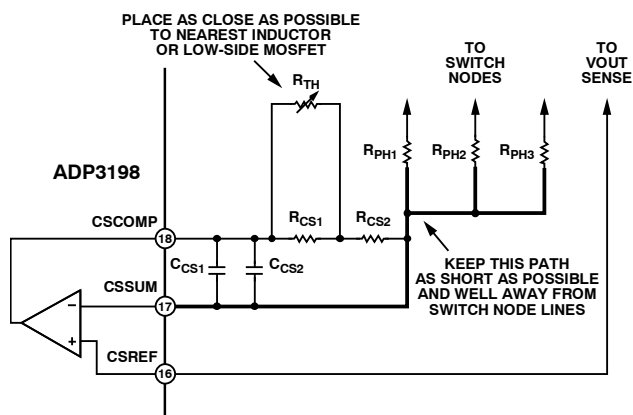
PLACE AS CLOSE AS POSSIBLE TO NEAREST INDUCTOR OR LOW-SIDE MOSFET

$R_{TH}$

TO SWITCH NODES

TO VOUT SENSE

ADP3198

$R_{PH1}$

$R_{PH2}$

$R_{PH3}$

CSCOMP

18

$R_{CS1}$

$R_{CS2}$

$C_{CS1}$

$C_{CS2}$

CSSUM

17

KEEP THIS PATH AS SHORT AS POSSIBLE AND WELL AWAY FROM SWITCH NODE LINES

−

+

CSREF

16